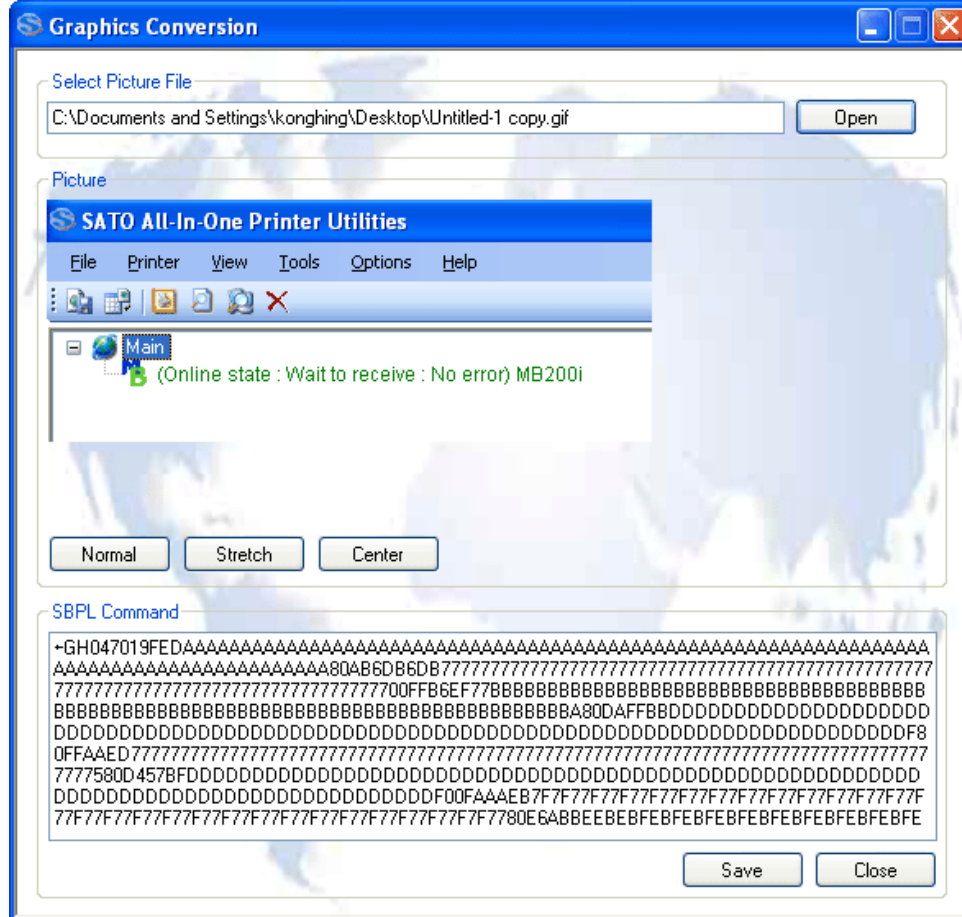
Graphics Conversion

Select Picture File

C:\Documents and Settings\konghing\Desktop\Untitled-1 copy.gif

Open

Picture

SATO All-In-One Printer Utilities

File Printer View Tools Options Help

Main

(Online state : Wait to receive : No error) MB200i

Normal Stretch Center

SBPL Command

+GH047019FEDAAAAAAAAAAAAAAAAAAAAAAAAAAAAAAAAAAAAAAAAAAAAAAAAAAAAAAAAAAAAAAAAAAAAAAAAAAAAAAAAAAAAAA80AB6DB6DB777777777777777777777777777777777777777777777777777777777777777777777777777777700FFB6EF77BBBBBBBBBBBBBBBBBBBBBBBBBBBBBBBBBBBBBBBBBBBBBBBBBBBBBBBBBBBBBBBBBBBBBBBBBBBBBBA80DAFFBBDDDDDDDDDDDDDDDDDDDDDDDDDDDDDDDDDDDDDDDDDDDDDDDDDDDDDDDDDDDDDDDDDDDDDDF80FFAAED7777777777777777777777777777777777777777777777777777777777777777777580D457BFDDDDDDDDDDDDDDDDDDDDDDDDDDDDDDDDDDDDDDDDDDDDDDDDDDDDDDDDDDDDDDDDDDDDDDDDDDDDDDDDDDDDDDDDDDF00FAAAEB7F7F77F77F77F77F77F77F77F77F77F77F77F77F77F77F77F77F77F77F77F77F77F77F77F77F77F77F77F7780E6ABBEEBEBFEBFEBFEBFEBFEBFEBFEBFEBFEBFE

Save Close